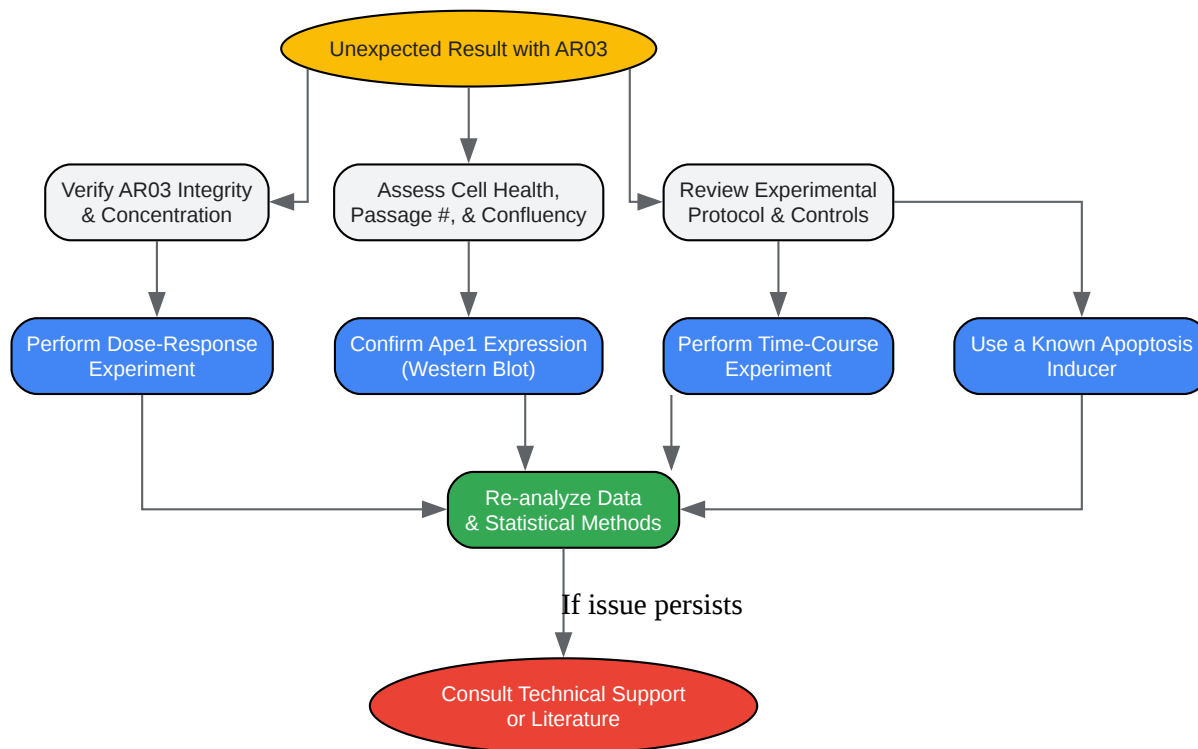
Unexpected Result with AR03

Verify AR03 Integrity & Concentration

Assess Cell Health, Passage #, & Confluency

Review Experimental Protocol & Controls

Perform Dose-Response Experiment

Confirm Ape1 Expression (Western Blot)

Perform Time-Course Experiment

Use a Known Apoptosis Inducer

Re-analyze Data & Statistical Methods

If issue persists

Consult Technical Support or Literature